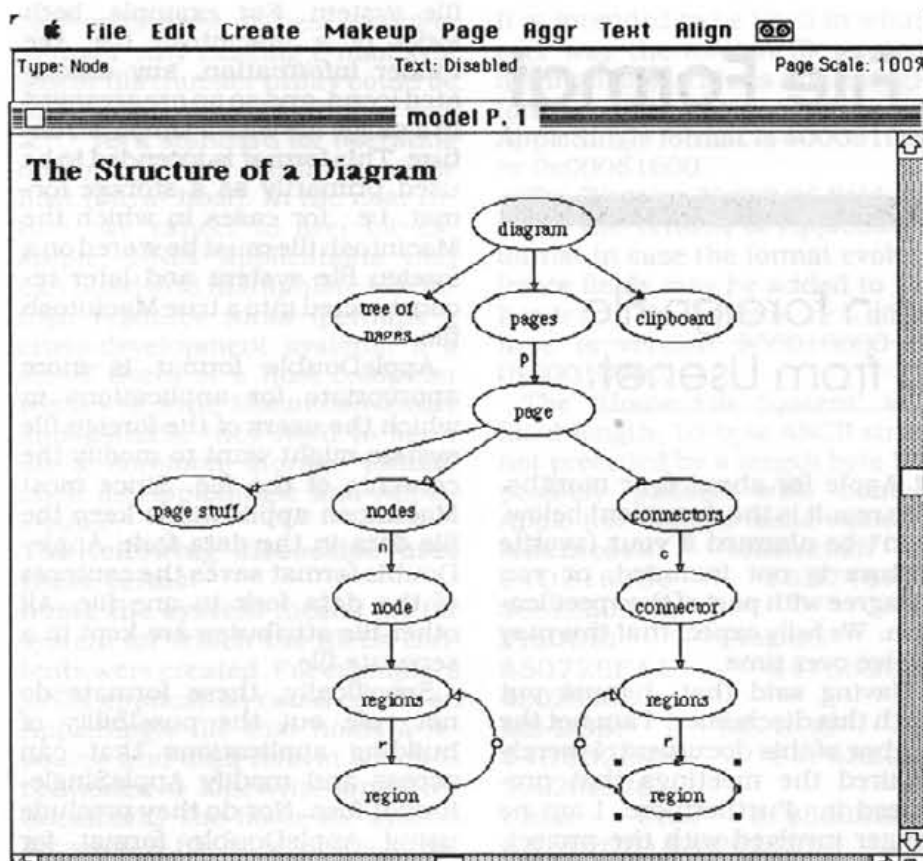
File Edit Create Makeup Page Aggr Text Align

Type: Node Text: Disabled Page Scale: 100%

model P. 1

The Structure of a Diagram

diagram

tree of pages

pages

clipboard

p

page

page stuff

nodes

connectors

n

c

node

connector

regions

regions

r

r

region

region